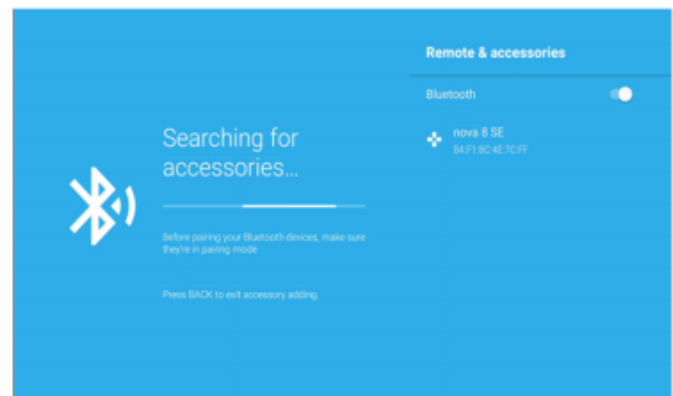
Searching for accessories...

Before pairing your Bluetooth devices, make sure they're in pairing mode

Press BACK to exit accessory adding.

Remote & accessories

Bluetooth

nova 8 SE
B4:F1:8C:4E:7C:FF